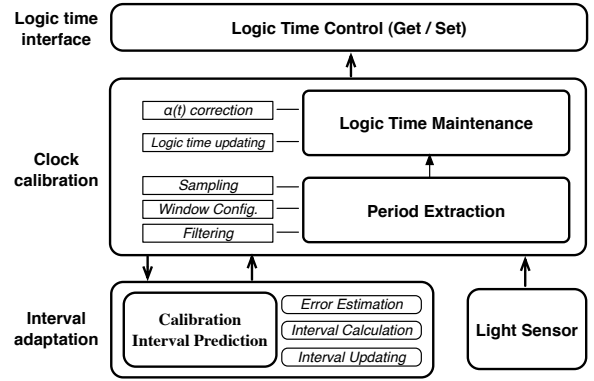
Logic time interface

Logic Time Control (Get / Set)

Clock calibration

$\alpha(t)$ correction

Logic time updating

Logic Time Maintenance

Sampling

Window Config.

Filtering

Period Extraction

Interval adaptation

Calibration Interval Prediction

Error Estimation

Interval Calculation

Interval Updating

Light Sensor